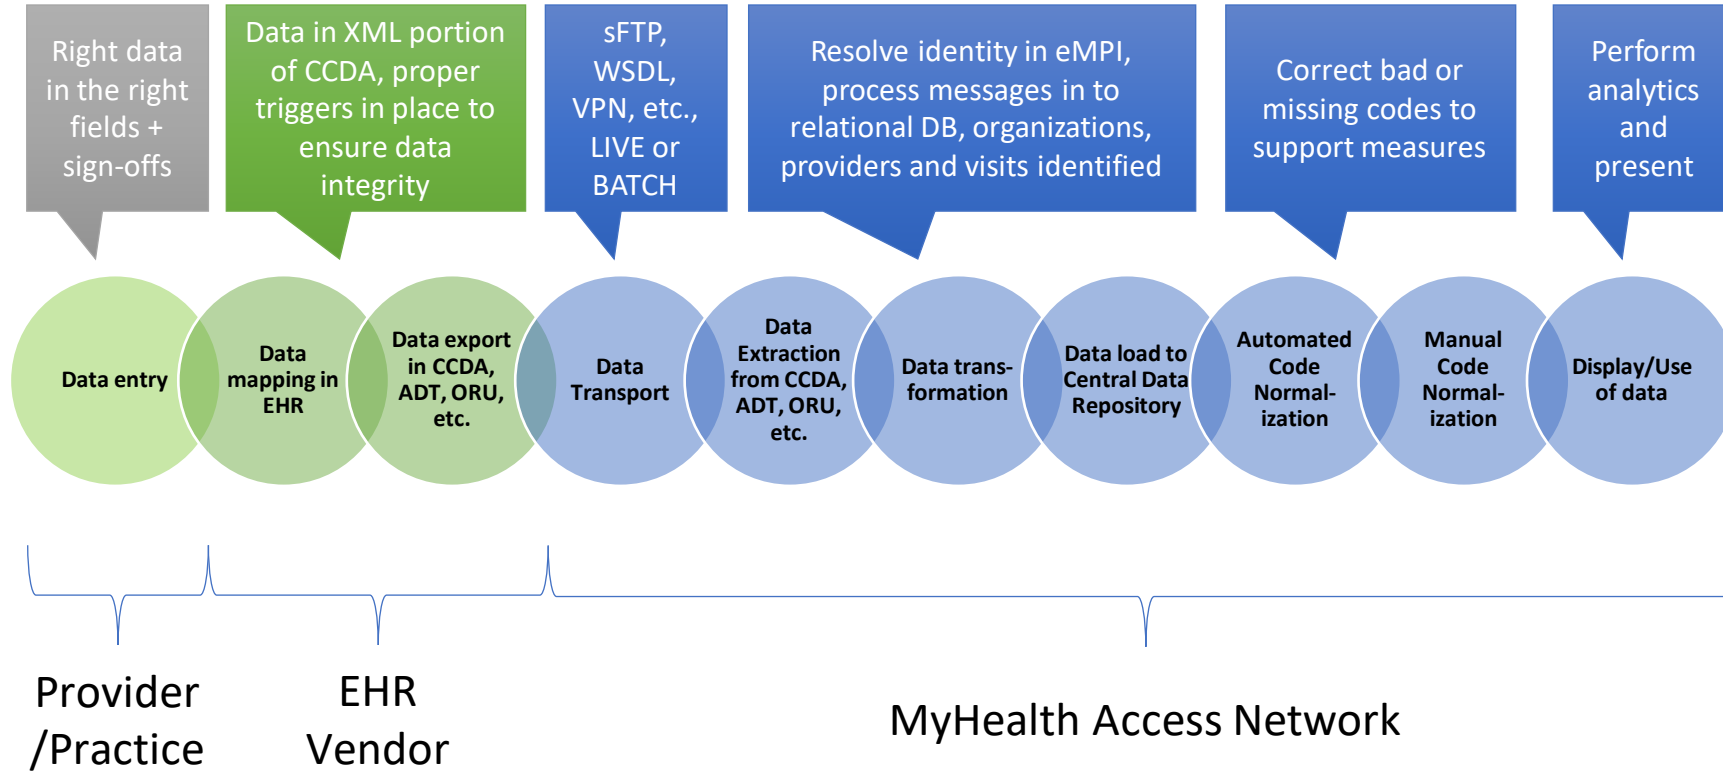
Right data in the right fields + sign-offs

Data in XML portion of CCDA, proper triggers in place to ensure data integrity

sFTP, WSDL, VPN, etc., LIVE or BATCH

Resolve identity in eMPI, process messages in to relational DB, organizations, providers and visits identified

Correct bad or missing codes to support measures

Perform analytics and present

Data entry

Data mapping in EHR

Data export in CCDA, ADT, ORU, etc.

Data Transport

Data Extraction from CCDA, ADT, ORU, etc.

Data transformation

Data load to Central Data Repository

Automated Code Normalization

Manual Code Normalization

Display/Use of data

Provider /Practice

EHR Vendor

MyHealth Access Network